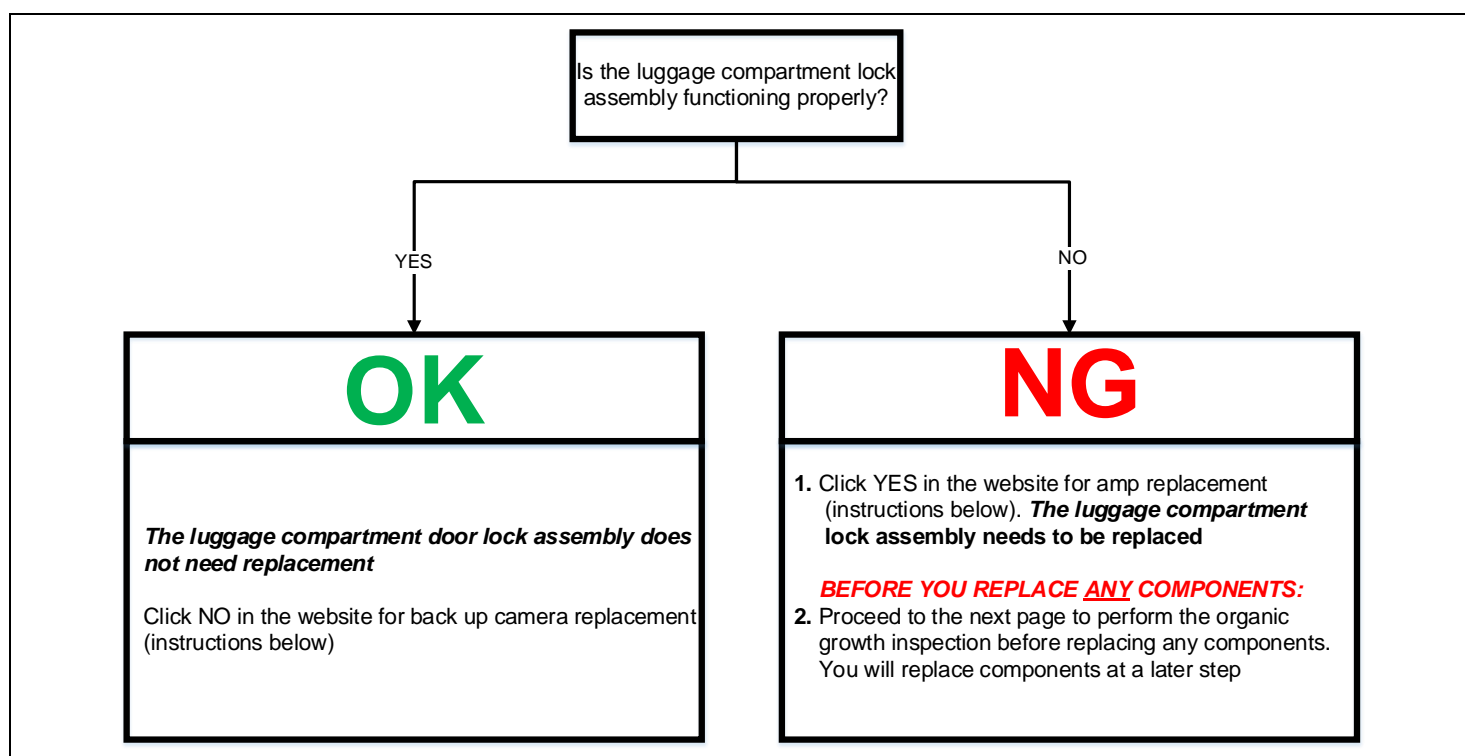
Is the luggage compartment lock assembly functioning properly?

YES

NO

OK

*The luggage compartment door lock assembly does not need replacement*

Click NO in the website for back up camera replacement (instructions below)

NG

**1.** Click YES in the website for amp replacement (instructions below). ***The luggage compartment* lock assembly needs to be replaced**

*BEFORE YOU REPLACE ANY COMPONENTS:*

**2.** Proceed to the next page to perform the organic growth inspection before replacing any components. You will replace components at a later step